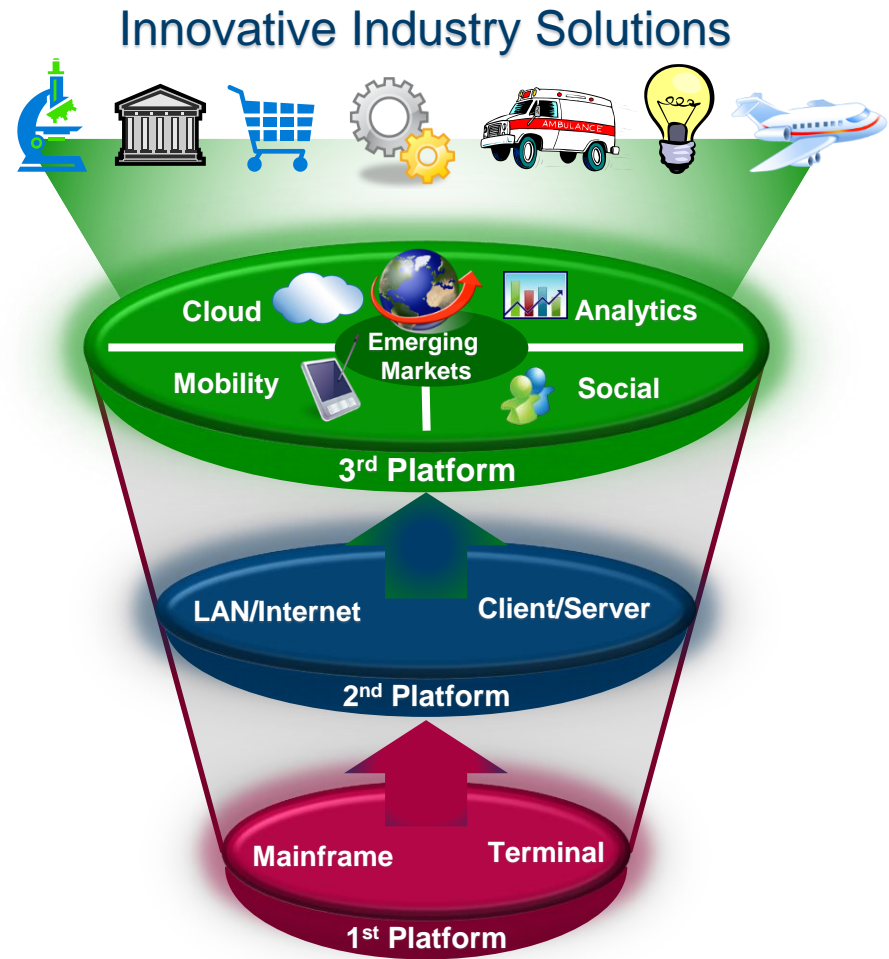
Innovative Industry Solutions

AMBULANCE

Cloud

Analytics

Emerging Markets

Mobility

Social

3$^{rd}$ Platform

LAN/Internet

Client/Server

2$^{nd}$ Platform

Mainframe

Terminal

1$^{st}$ Platform